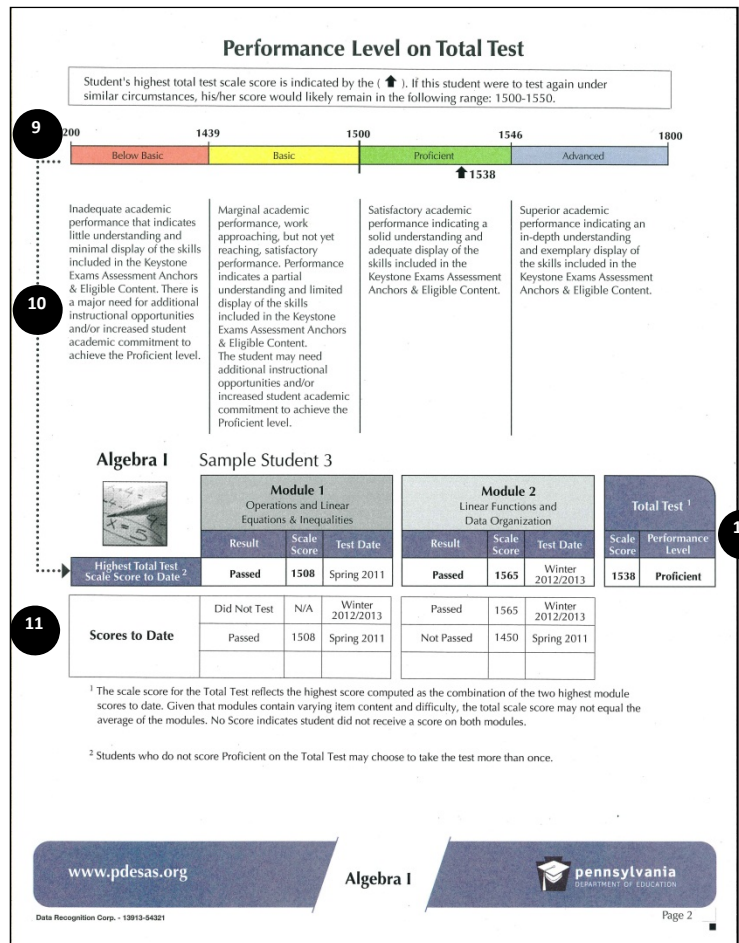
Performance Level on Total Test

Student's highest total test scale score is indicated by the ( ↑ ). If this student were to test again under similar circumstances, his/her score would likely remain in the following range: 1500-1550.

9

200 | 1439 | 1500 | 1546 | 1800

Below Basic | Basic | Proficient | Advanced

↑1538

Inadequate academic performance that indicates little understanding and minimal display of the skills included in the Keystone Exams Assessment Anchors & Eligible Content. There is a major need for additional instructional opportunities and/or increased student academic commitment to achieve the Proficient level.

Marginal academic performance, work approaching, but not yet reaching, satisfactory performance. Performance indicates a partial understanding and limited display of the skills included in the Keystone Exams Assessment Anchors & Eligible Content. The student may need additional instructional opportunities and/or increased student academic commitment to achieve the Proficient level.

Satisfactory academic performance indicating a solid understanding and adequate display of the skills included in the Keystone Exams Assessment Anchors & Eligible Content.

Superior academic performance indicating an in-depth understanding and exemplary display of the skills included in the Keystone Exams Assessment Anchors & Eligible Content.

10

Algebra I Sample Student 3

| | Module 1 Operations and Linear Equations & Inequalities | | | Module 2 Linear Functions and Data Organization | | | Total Test ¹ | |
|---|---|---|---|---|---|---|---|---|
| | Result | Scale Score | Test Date | Result | Scale Score | Test Date | Scale Score | Performance Level |
| Highest Total Test Scale Score to Date ² | Passed | 1508 | Spring 2011 | Passed | 1565 | Winter 2012/2013 | 1538 | Proficient |

11

| | | | | | | |
|---|---|---|---|---|---|---|
| Scores to Date | Did Not Test | N/A | Winter 2012/2013 | Passed | 1565 | Winter 2012/2013 |
| | Passed | 1508 | Spring 2011 | Not Passed | 1450 | Spring 2011 |
| | | | | | | |

¹ The scale score for the Total Test reflects the highest score computed as the combination of the two highest module scores to date. Given that modules contain varying item content and difficulty, the total scale score may not equal the average of the modules. No Score indicates student did not receive a score on both modules.

² Students who do not score Proficient on the Total Test may choose to take the test more than once.

www.pdesas.org

Algebra I

pennsylvania DEPARTMENT OF EDUCATION

Data Recognition Corp. - 13913-54321

Page 2